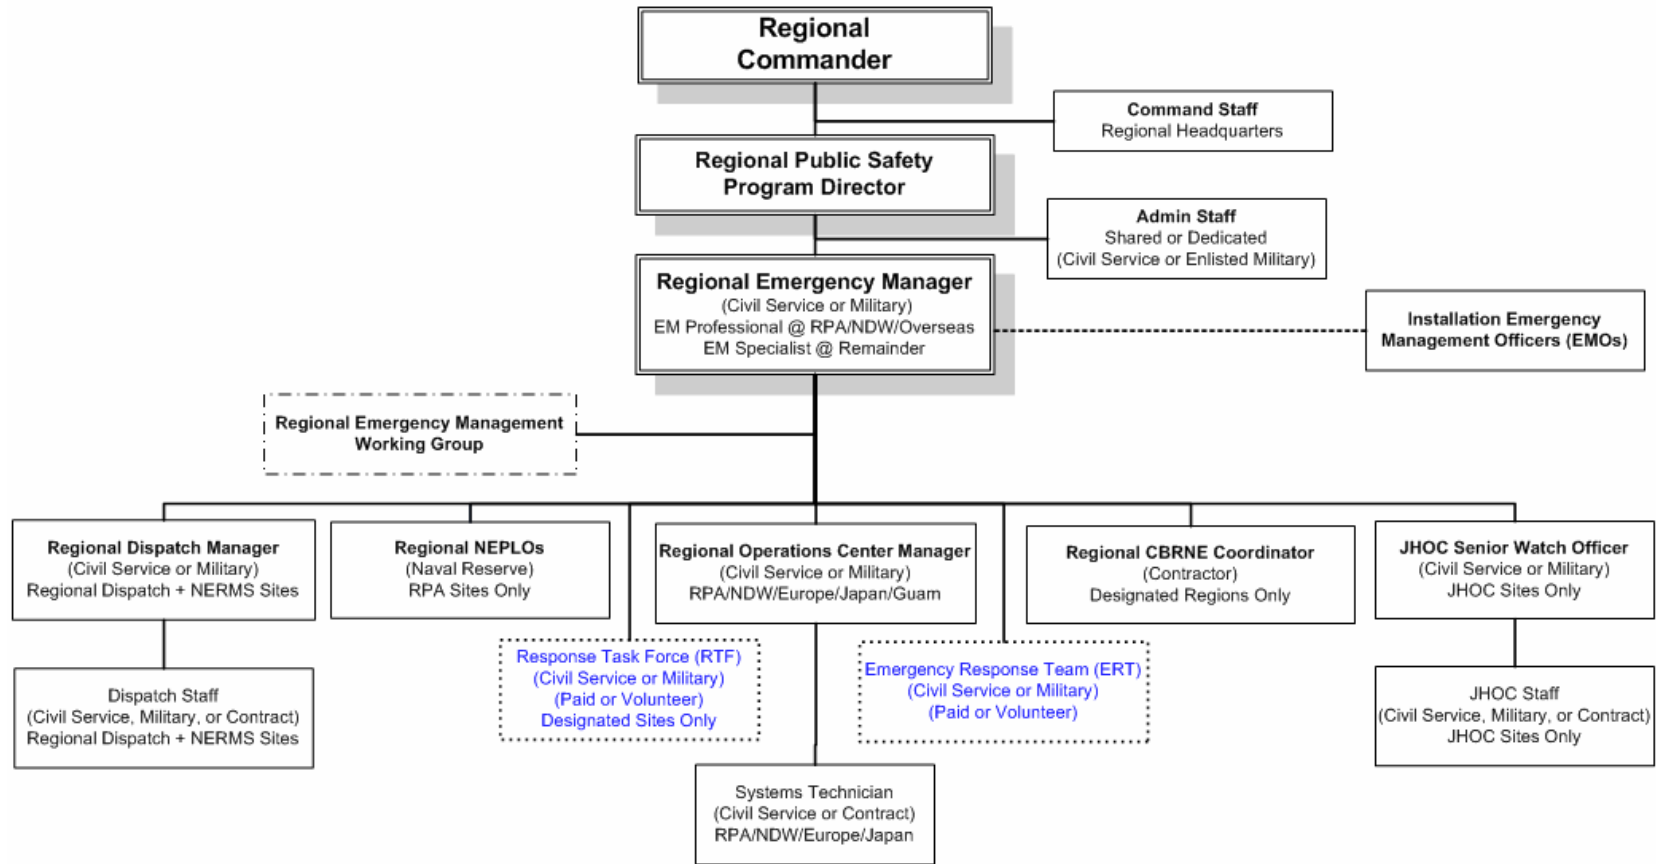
Regional Commander

Command Staff
Regional Headquarters

Regional Public Safety Program Director

Admin Staff
Shared or Dedicated
(Civil Service or Enlisted Military)

Regional Emergency Manager
(Civil Service or Military)
EM Professional @ RPA/NDW/Overseas
EM Specialist @ Remainder

Installation Emergency Management Officers (EMOs)

Regional Emergency Management Working Group

Regional Dispatch Manager
(Civil Service or Military)
Regional Dispatch + NERMS Sites

Regional NEPLOs
(Naval Reserve)
RPA Sites Only

Regional Operations Center Manager
(Civil Service or Military)
RPA/NDW/Europe/Japan/Guam

Regional CBRNE Coordinator
(Contractor)
Designated Regions Only

JHOC Senior Watch Officer
(Civil Service or Military)
JHOC Sites Only

Dispatch Staff
(Civil Service, Military, or Contract)
Regional Dispatch + NERMS Sites

Response Task Force (RTF)
(Civil Service or Military)
(Paid or Volunteer)
Designated Sites Only

Emergency Response Team (ERT)
(Civil Service or Military)
(Paid or Volunteer)

JHOC Staff
(Civil Service, Military, or Contract)
JHOC Sites Only

Systems Technician
(Civil Service or Contract)
RPA/NDW/Europe/Japan